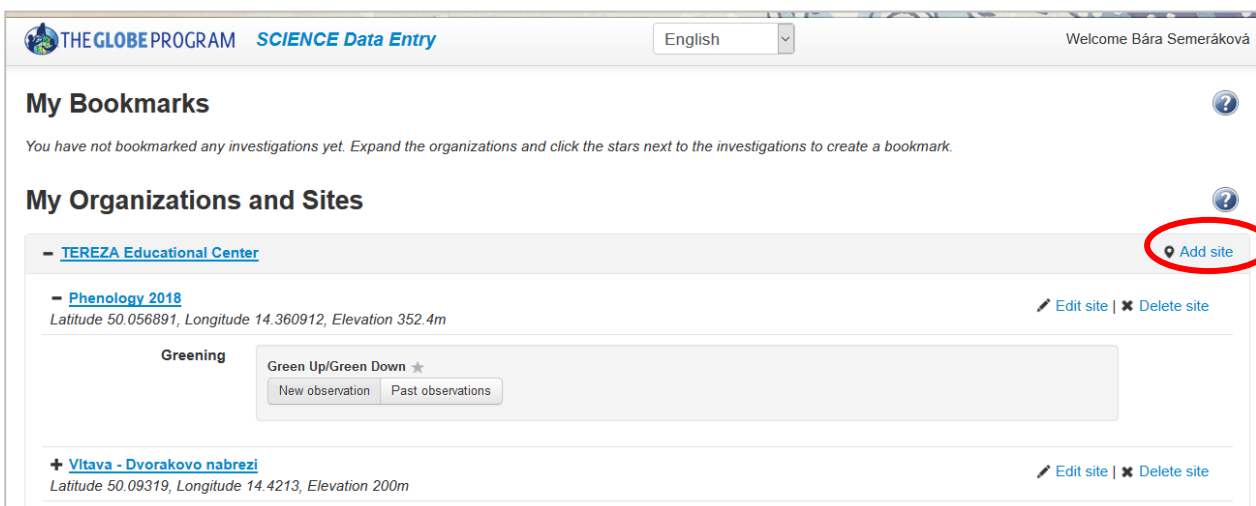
THE GLOBE PROGRAM SCIENCE Data Entry

English

Welcome Bára Semeráková

My Bookmarks

You have not bookmarked any investigations yet. Expand the organizations and click the stars next to the investigations to create a bookmark.

My Organizations and Sites

− TEREZA Educational Center

Add site

− Phenology 2018
Latitude 50.056891, Longitude 14.360912, Elevation 352.4m

Edit site | Delete site

Greening

Green Up/Green Down

New observation | Past observations

+ Vltava - Dvorakovo nabrezi
Latitude 50.09319, Longitude 14.4213, Elevation 200m

Edit site | Delete site